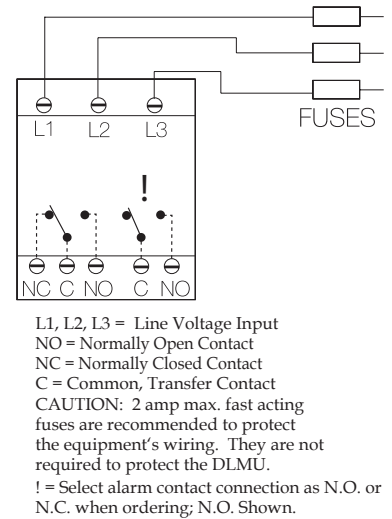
L1 L2 L3

FUSES

!

NC C NO C NO

L1, L2, L3 = Line Voltage Input
NO = Normally Open Contact
NC = Normally Closed Contact
C = Common, Transfer Contact
CAUTION: 2 amp max. fast acting fuses are recommended to protect the equipment's wiring. They are not required to protect the DLMU.
! = Select alarm contact connection as N.O. or N.C. when ordering; N.O. Shown.